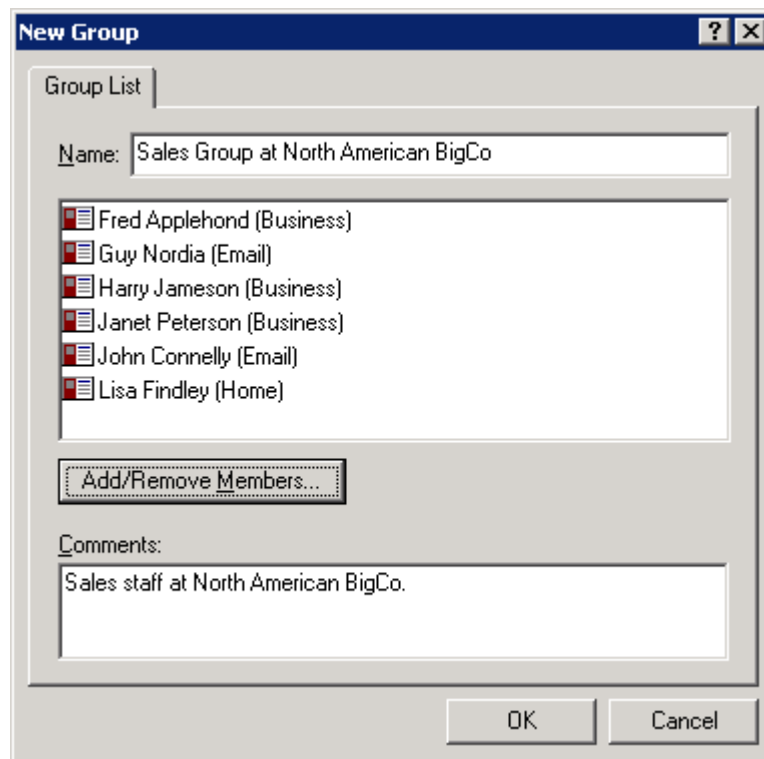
New Group

? X

Group List

Name: Sales Group at North American BigCo

Fred Applehond (Business)
Guy Nordia (Email)
Harry Jameson (Business)
Janet Peterson (Business)
John Connelly (Email)
Lisa Findley (Home)

Add/Remove Members...

Comments:

Sales staff at North American BigCo.

OK

Cancel